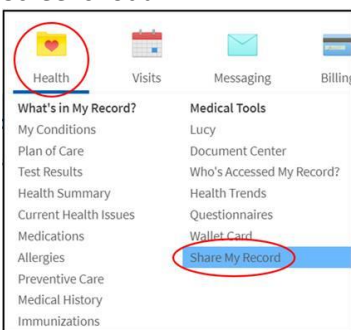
Health Visits Messaging Billing

What's in My Record?
My Conditions
Plan of Care
Test Results
Health Summary
Current Health Issues
Medications
Allergies
Preventive Care
Medical History
Immunizations

Medical Tools
Lucy
Document Center
Who's Accessed My Record?
Health Trends
Questionnaires
Wallet Card
Share My Record